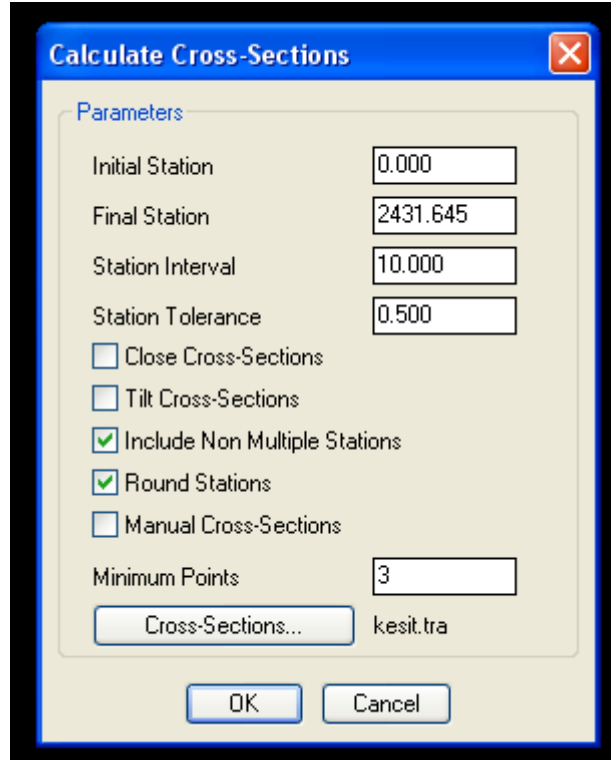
Calculate Cross-Sections

Parameters

Initial Station 0.000

Final Station 2431.645

Station Interval 10.000

Station Tolerance 0.500

☐ Close Cross-Sections

☐ Tilt Cross-Sections

☑ Include Non Multiple Stations

☑ Round Stations

☐ Manual Cross-Sections

Minimum Points 3

Cross-Sections... kesit.tra

OK Cancel